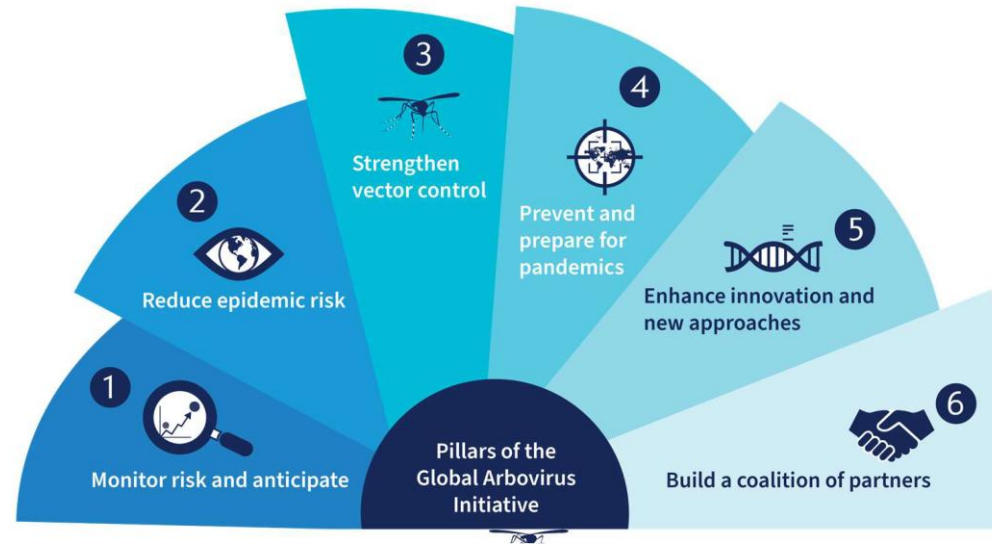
3

Strengthen vector control

4

Prevent and prepare for pandemics

2

Reduce epidemic risk

5

Enhance innovation and new approaches

1

Monitor risk and anticipate

Pillars of the Global Arbovirus Initiative

6

Build a coalition of partners